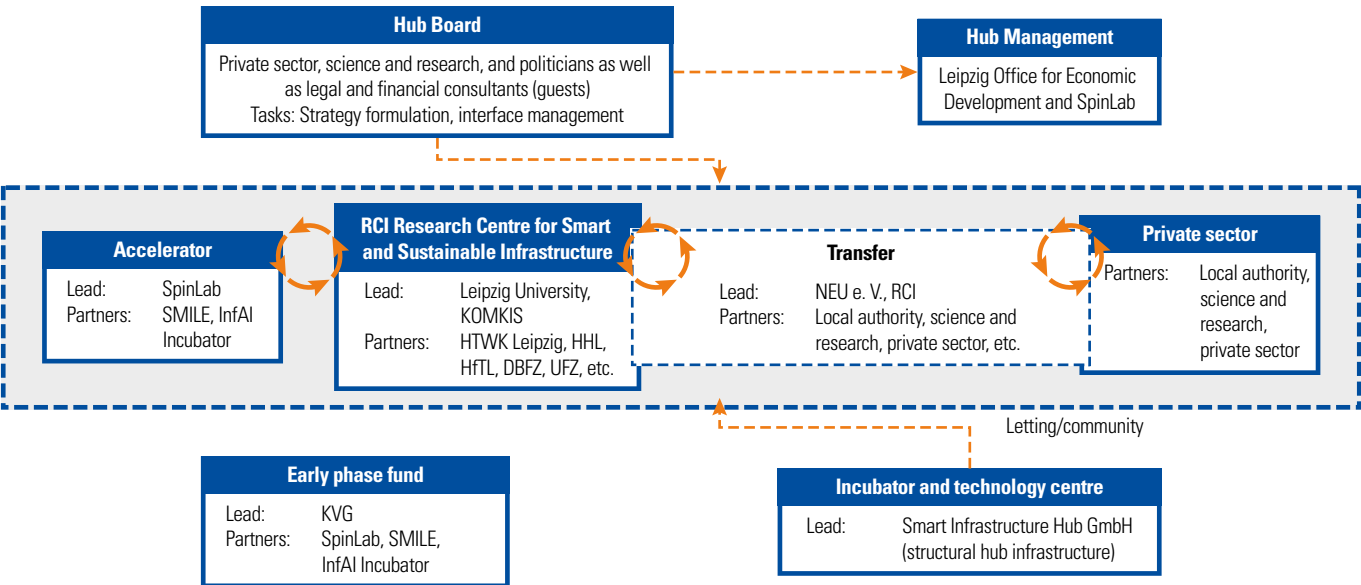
Hub Board

Private sector, science and research, and politicians as well as legal and financial consultants (guests)
Tasks: Strategy formulation, interface management

Hub Management

Leipzig Office for Economic Development and SpinLab

Accelerator

Lead: SpinLab
Partners: SMILE, InfAI Incubator

RCI Research Centre for Smart and Sustainable Infrastructure

Lead: Leipzig University, KOMKIS
Partners: HTWK Leipzig, HHL, HfTL, DBFZ, UFZ, etc.

Transfer

Lead: NEU e. V., RCI
Partners: Local authority, science and research, private sector, etc.

Private sector

Partners: Local authority, science and research, private sector

Letting/community

Early phase fund

Lead: KVG
Partners: SpinLab, SMILE, InfAI Incubator

Incubator and technology centre

Lead: Smart Infrastructure Hub GmbH (structural hub infrastructure)